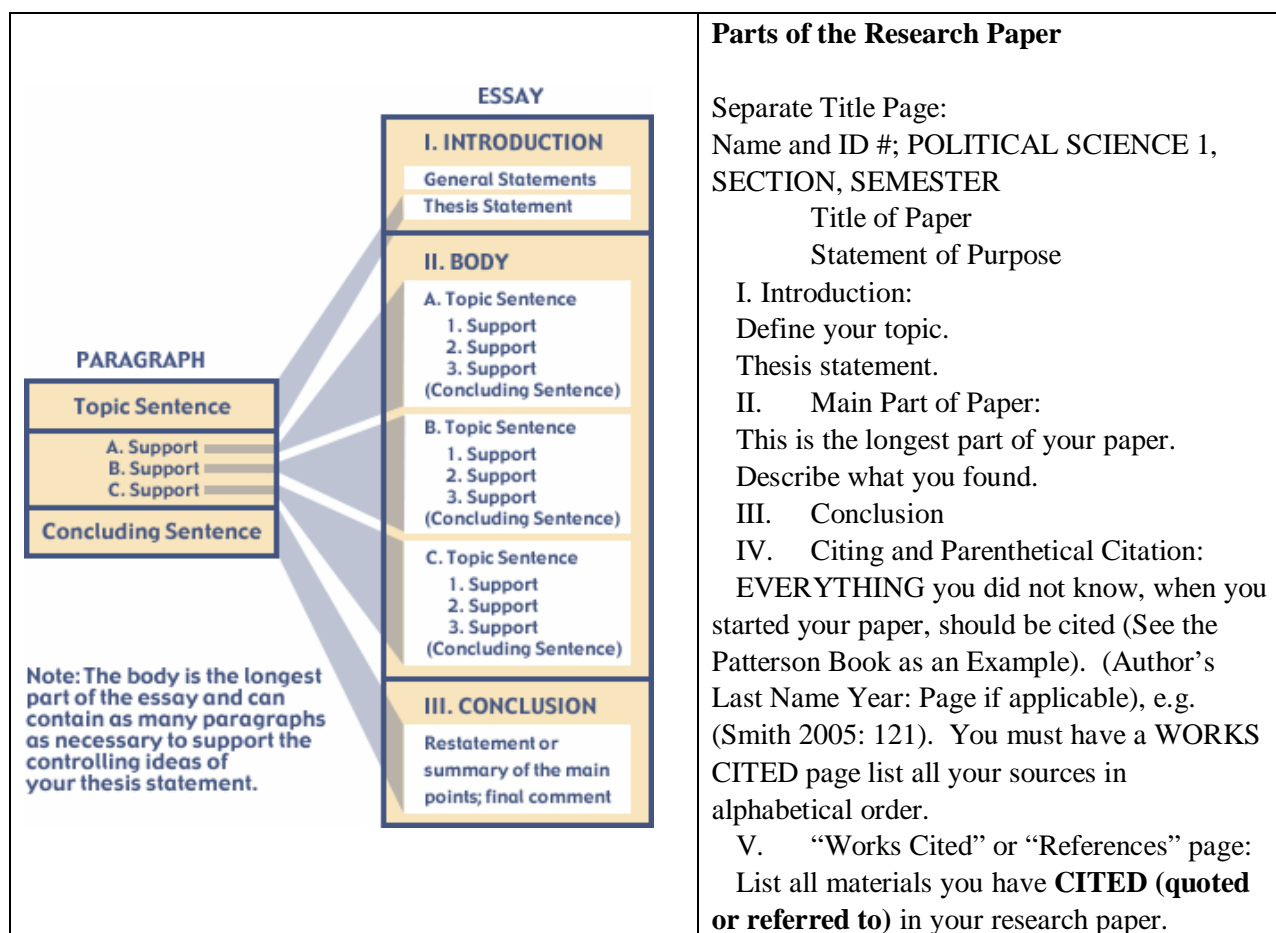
ESSAY

I. INTRODUCTION

General Statements

Thesis Statement

II. BODY

A. Topic Sentence
1. Support
2. Support
3. Support
(Concluding Sentence)

B. Topic Sentence
1. Support
2. Support
3. Support
(Concluding Sentence)

C. Topic Sentence
1. Support
2. Support
3. Support
(Concluding Sentence)

III. CONCLUSION

Restatement or summary of the main points; final comment

PARAGRAPH

Topic Sentence

A. Support
B. Support
C. Support

Concluding Sentence

Note: The body is the longest part of the essay and can contain as many paragraphs as necessary to support the controlling ideas of your thesis statement.

**Parts of the Research Paper**

Separate Title Page:
Name and ID #; POLITICAL SCIENCE 1, SECTION, SEMESTER
Title of Paper
Statement of Purpose
I. Introduction:
Define your topic.
Thesis statement.
II. Main Part of Paper:
This is the longest part of your paper.
Describe what you found.
III. Conclusion
IV. Citing and Parenthetical Citation:
EVERYTHING you did not know, when you started your paper, should be cited (See the Patterson Book as an Example). (Author's Last Name Year: Page if applicable), e.g. (Smith 2005: 121). You must have a WORKS CITED page list all your sources in alphabetical order.
V. "Works Cited" or "References" page:
List all materials you have **CITED (quoted or referred to)** in your research paper.